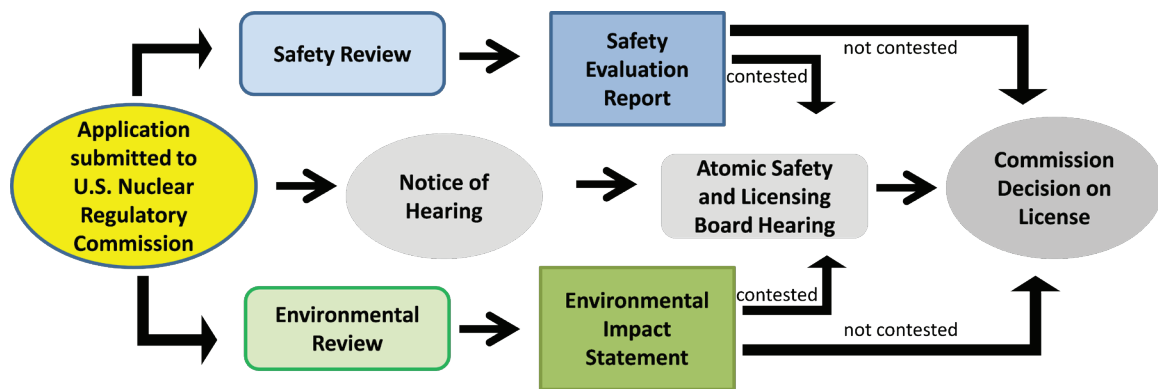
Application submitted to U.S. Nuclear Regulatory Commission

Safety Review

Safety Evaluation Report

not contested

contested

Notice of Hearing

Atomic Safety and Licensing Board Hearing

Commission Decision on License

Environmental Review

Environmental Impact Statement

contested

not contested